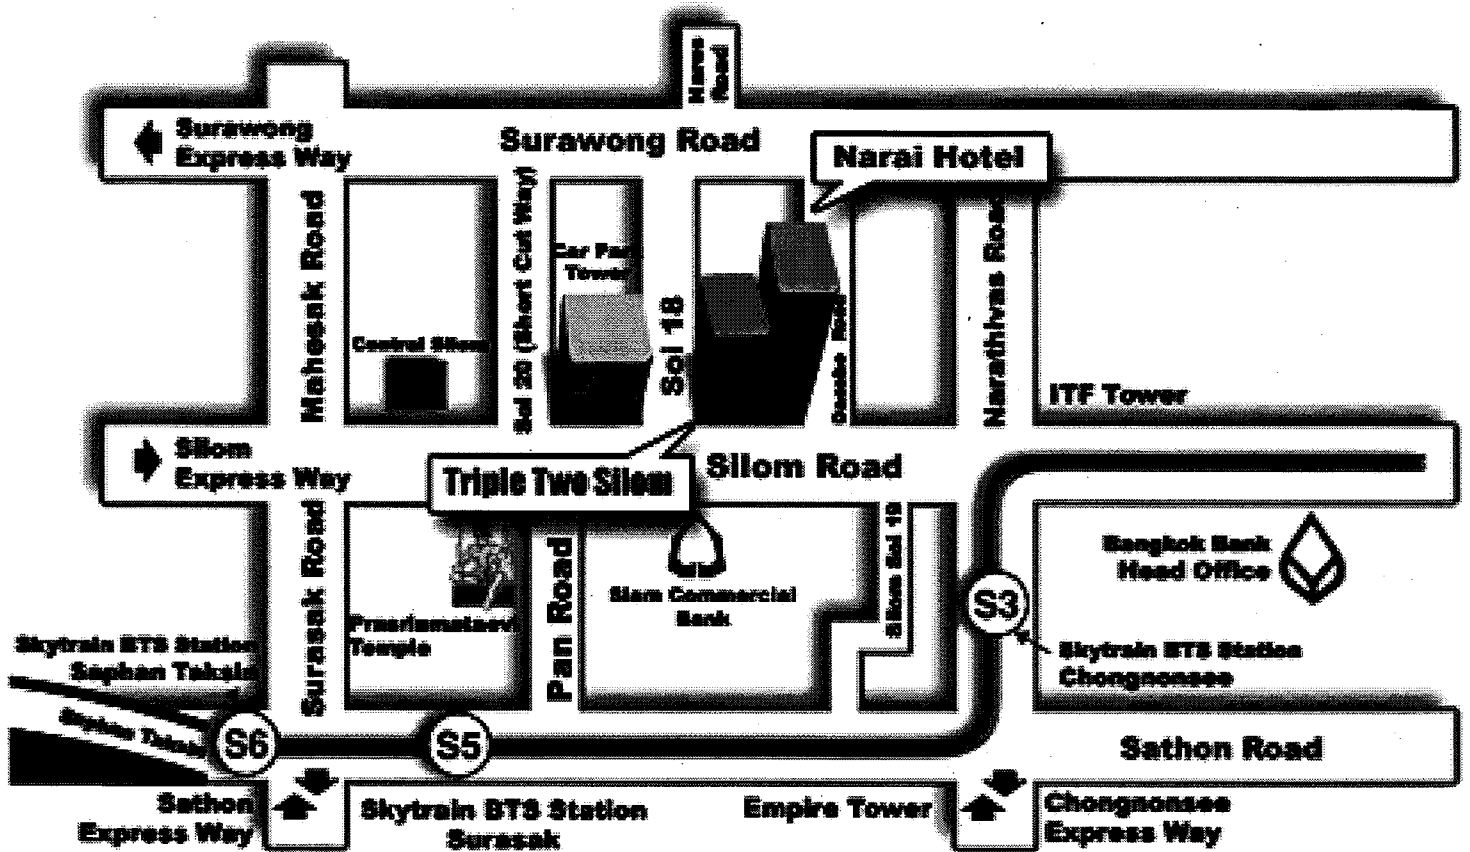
Naret Road

Surawong Express Way

Surawong Road

Narai Hotel

Mahesak Road

Central Silom

Soi 20 (Short Cut Way)

Car Park Tower

Soi 18

Convent Road

Narathivas Road

ITF Tower

Silom Express Way

Triple Two Silom

Silom Road

Surasak Road

Pan Road

Siam Commercial Bank

Silom Soi 19

Bangkok Bank Head Office

Prasrimahaumavi Temple

S3

Skytrain BTS Station Chongnonsee

Skytrain BTS Station Saphan Taksin

Saphan Taksin

S6

S5

Sathon Road

Sathon Express Way

Skytrain BTS Station Surasak

Empire Tower

Chongnonsee Express Way